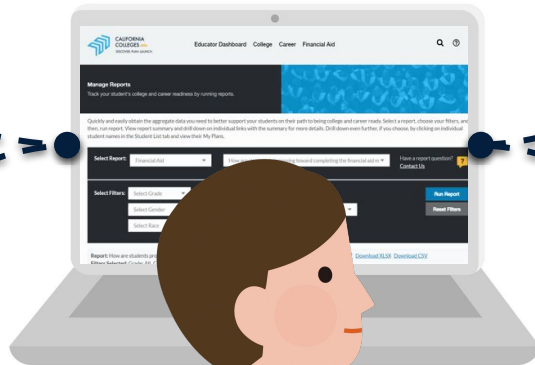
CALIFORNIA COLLEGES.edu
DISCOVER YOUR LAUNCH

Educator Dashboard College Career Financial Aid

Manage Reports
Track your student's college and career readiness by running reports.

Quickly and easily obtain the aggregate data you need to better support your students on their path to being college and career ready. Select a report, choose your filters, and then, run report. View report summary and drill down on individual links with the summary for more details. Drill down even further, if you choose, by clicking on individual student names in the Student List tab and view their My Plans.

Select Report: Financial Aid
How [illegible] toward completing the financial aid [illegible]
Have a report question? Contact Us

Select Filters: Select Grade
Select Gender
Select Race
Run Report
Reset Filters

Report: How are students pr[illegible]
Filters Selected: Grade All, G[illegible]
Download XLSX Download CSV